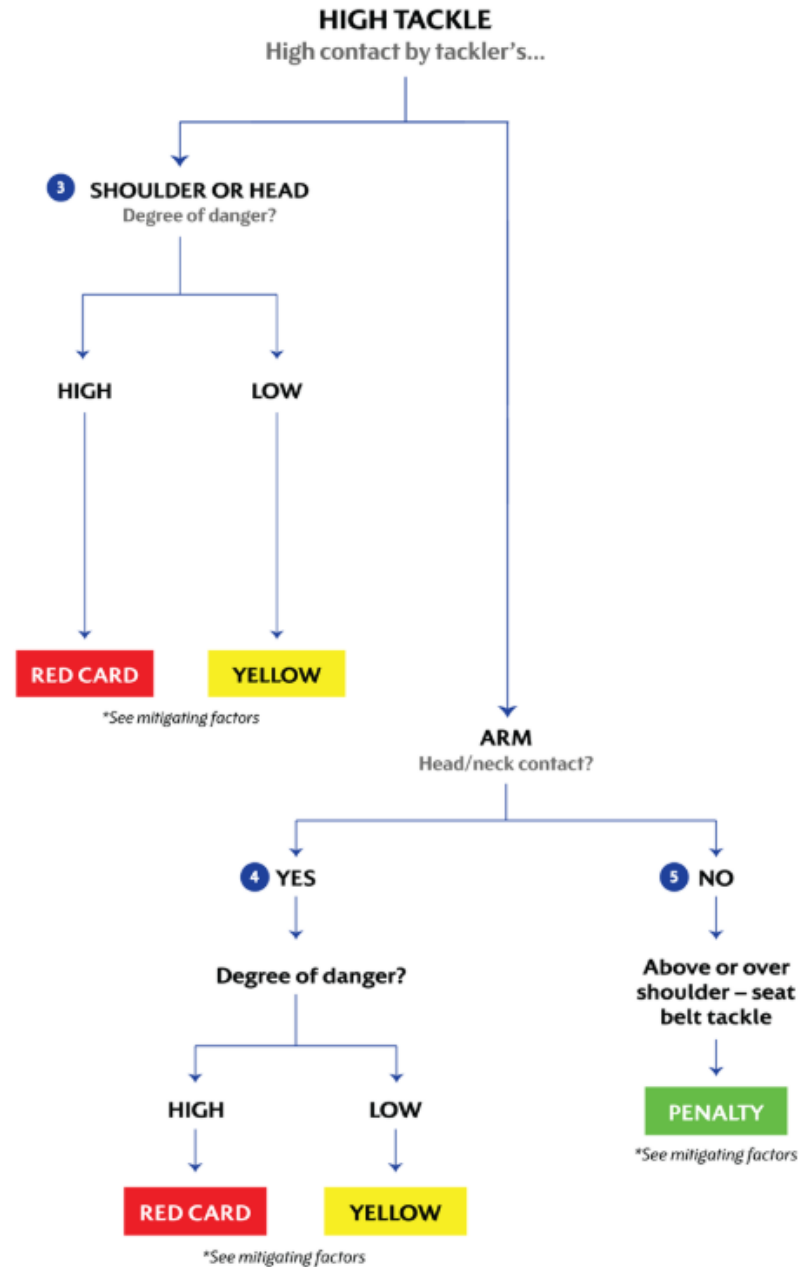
HIGH TACKLE
High contact by tackler's...

3 SHOULDER OR HEAD
Degree of danger?

HIGH

LOW

RED CARD

YELLOW

*See mitigating factors

ARM
Head/neck contact?

4 YES

Degree of danger?

HIGH

LOW

RED CARD

YELLOW

*See mitigating factors

5 NO

Above or over shoulder – seat belt tackle

PENALTY

*See mitigating factors